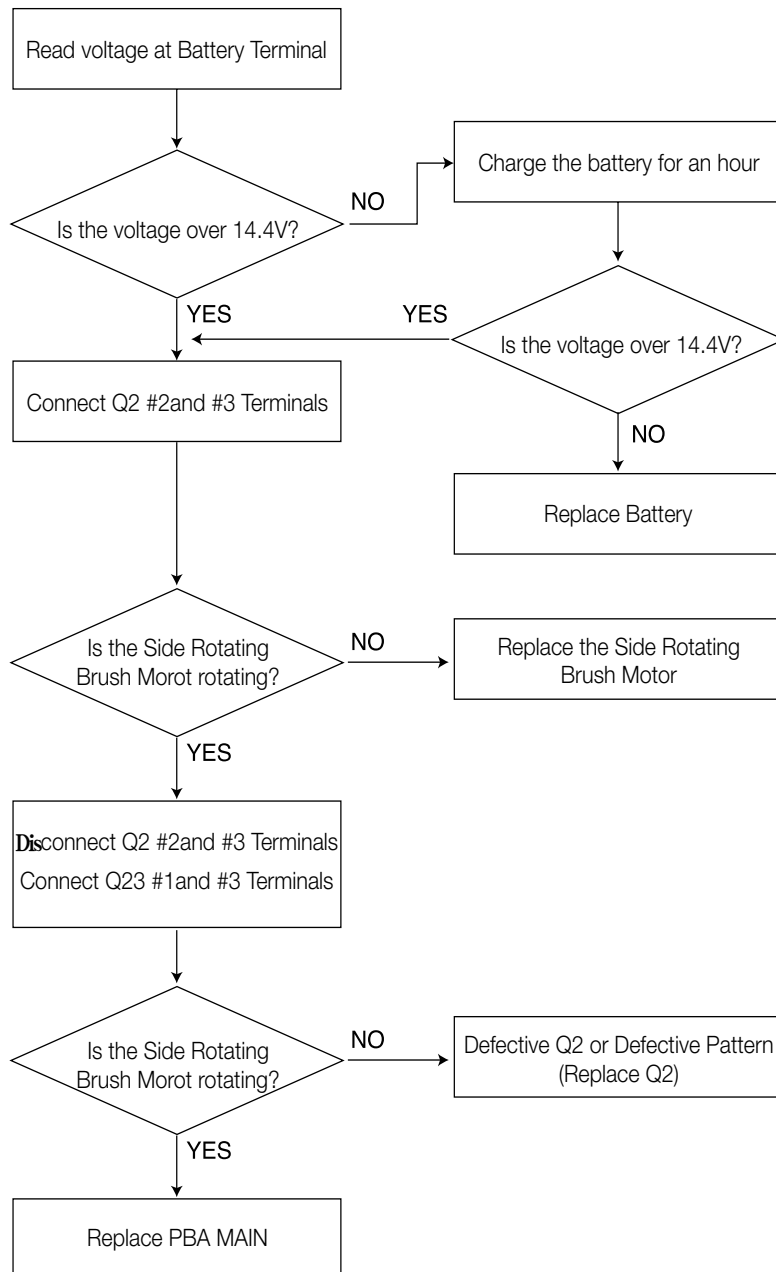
Read voltage at Battery Terminal

Is the voltage over 14.4V?

NO

Charge the battery for an hour

YES

YES

Is the voltage over 14.4V?

Connect Q2 #2and #3 Terminals

NO

Replace Battery

Is the Side Rotating Brush Morot rotating?

NO

Replace the Side Rotating Brush Motor

YES

Disconnect Q2 #2and #3 Terminals
Connect Q23 #1and #3 Terminals

Is the Side Rotating Brush Morot rotating?

NO

Defective Q2 or Defective Pattern (Replace Q2)

YES

Replace PBA MAIN